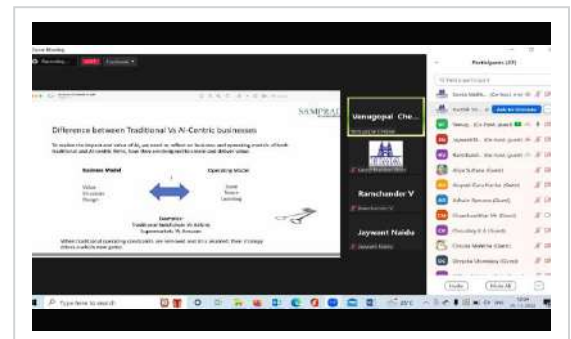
Zoom Meeting

Recording... LIVE Facebook

Difference between Traditional Vs AI-Centric businesses

SAMPRAT

To explain the impact and value of AI, we need to reflect on business and operating models of both traditional and AI-centric firms, how they are designed to create and deliver value.

Business Model

Value
Structure
Design

Operating Model

Scale
Scope
Learning

Examples:
Traditional facilities Vs Airbnb
Supermarkets Vs Amazon

When traditional operating constraints are removed and AI is enabled, their strategy shows a whole new game.

Venugopal Che...

Ramchander V

Jaymant Naidu

Participants (37)

Invite Mute All

Type here to search

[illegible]